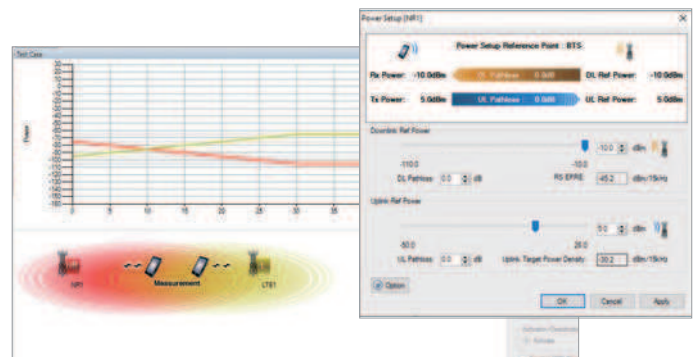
Test Case

Power

0 5 10 15 20 25 30 35

NR1

Measurement

LTE1

Power Setup [NR1]

Power Setup Reference Point : BTS

Rx Power: -10.0dBm DL Pathloss 0.0dB DL Ref Power: -10.0dBm

Tx Power: 5.0dBm UL Pathloss 0.0dB UL Ref Power: 5.0dBm

Downlink Ref Power

-10.0 dBm

-110.0 -10.0

DL Pathloss 0.0 dB RS EPRE -45.2 dBm/15kHz

Uplink Ref Power

5.0 dBm

-50.0 28.0

UL Pathloss 0.0 dB Uplink Target Power Density -30.2 dBm/15kHz

Option

OK Cancel Apply